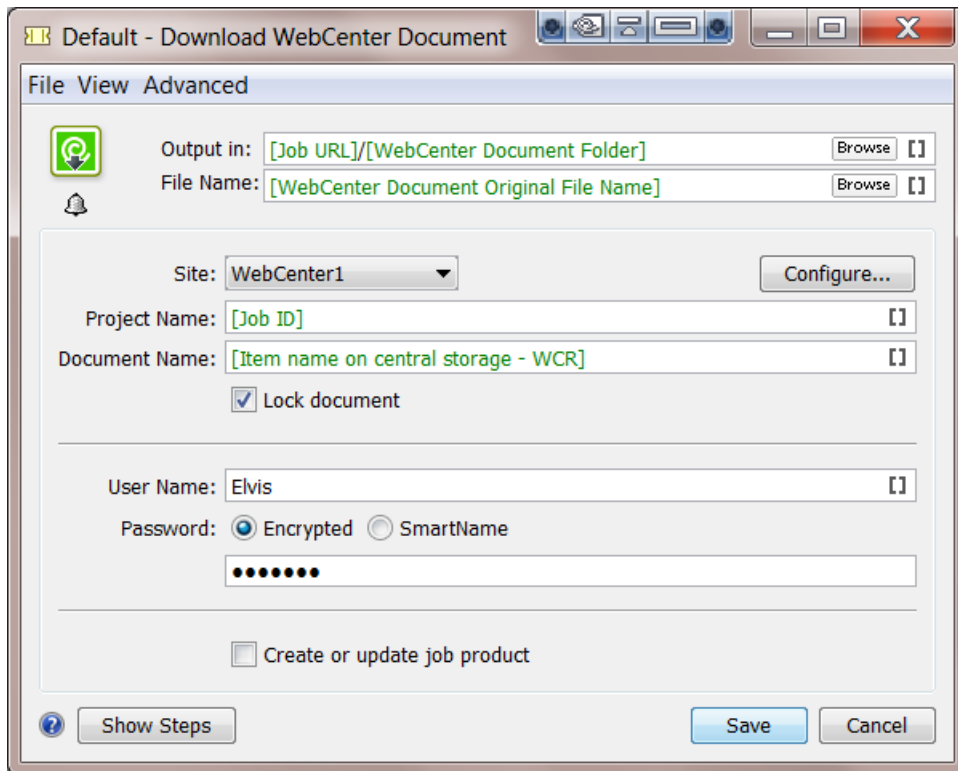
Default - Download WebCenter Document

File View Advanced

Output in: [Job URL]/[WebCenter Document Folder] Browse []

File Name: [WebCenter Document Original File Name] Browse []

Site: WebCenter1 Configure...

Project Name: [Job ID] []

Document Name: [Item name on central storage - WCR] []

Lock document

User Name: Elvis []

Password: Encrypted SmartName

•••••••

Create or update job product

Show Steps Save Cancel